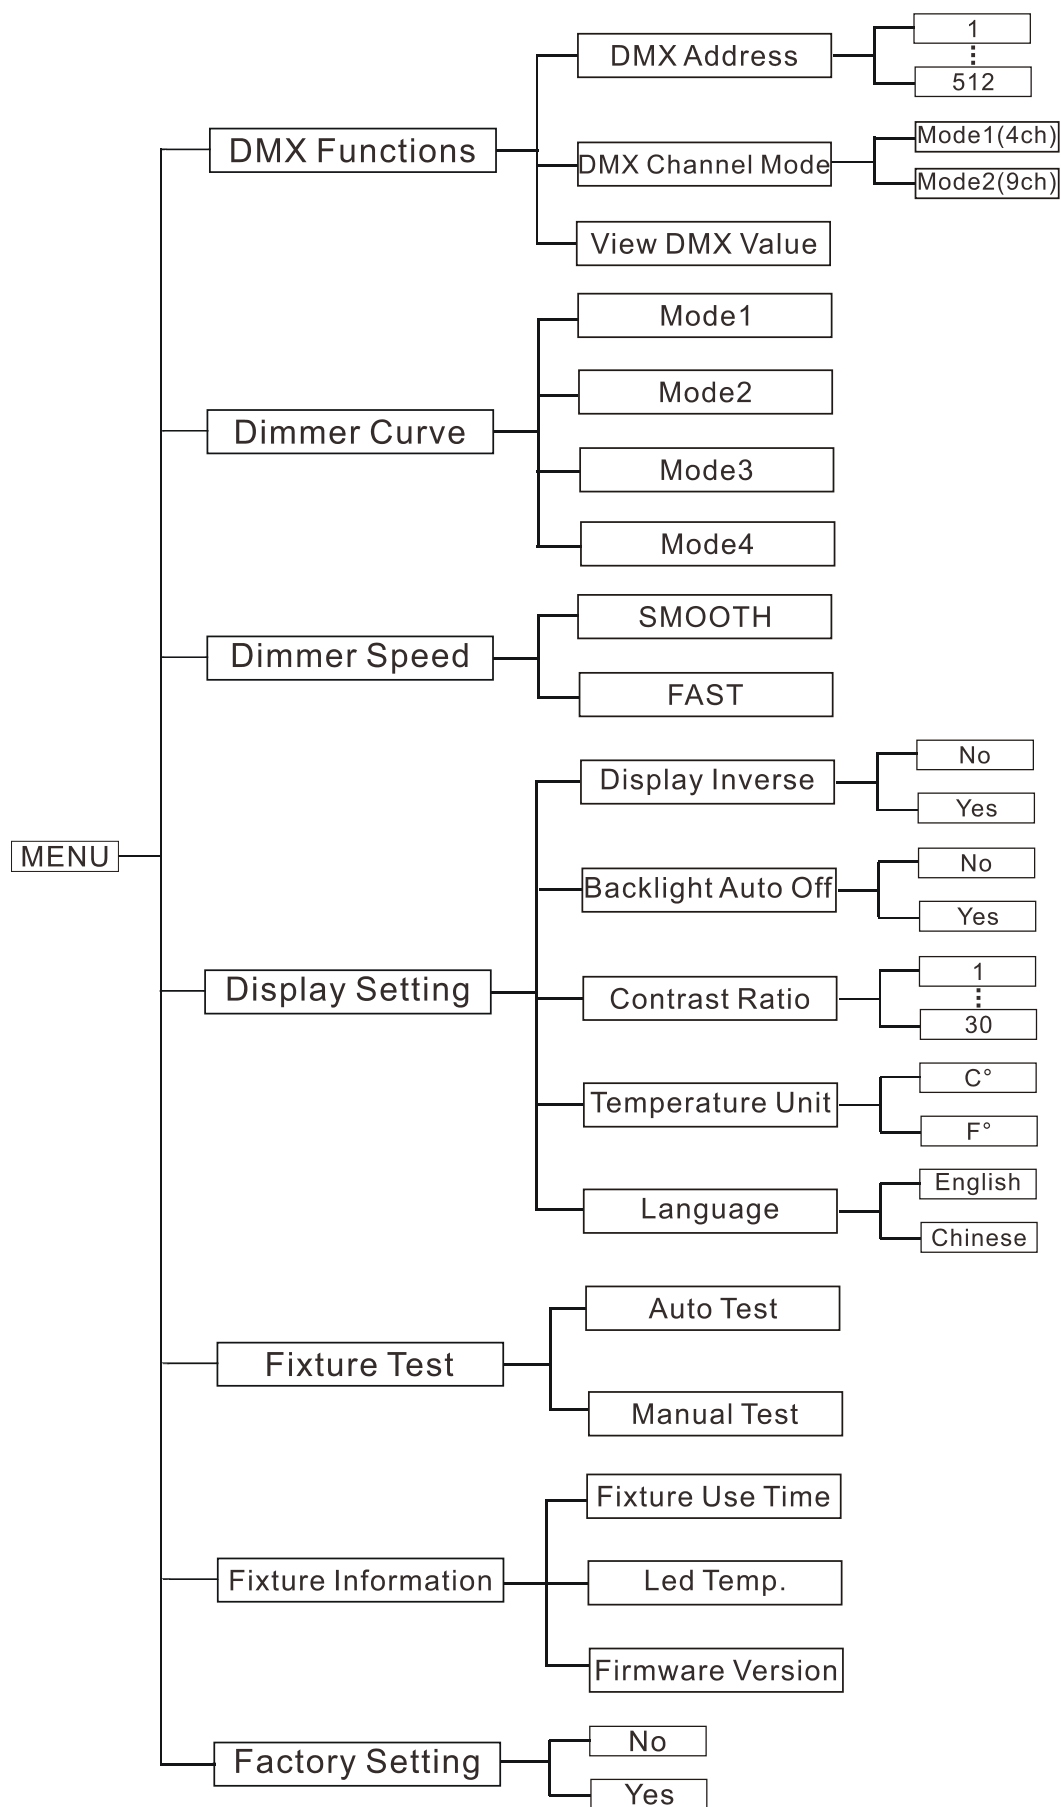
MENU

DMX Functions
DMX Address
1
⋮
512
DMX Channel Mode
Mode1(4ch)
Mode2(9ch)
View DMX Value

Dimmer Curve
Mode1
Mode2
Mode3
Mode4

Dimmer Speed
SMOOTH
FAST

Display Setting
Display Inverse
No
Yes
Backlight Auto Off
No
Yes
Contrast Ratio
1
⋮
30
Temperature Unit
C°
F°
Language
English
Chinese

Fixture Test
Auto Test
Manual Test

Fixture Information
Fixture Use Time
Led Temp.
Firmware Version

Factory Setting
No
Yes